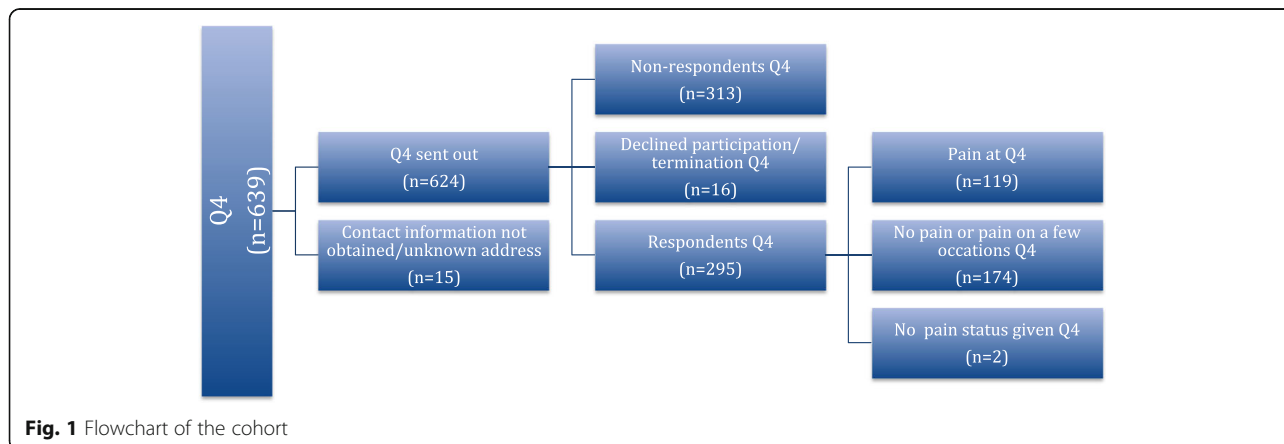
Q4
(n=639)

Q4 sent out
(n=624)

Contact information not obtained/unknown address
(n=15)

Non-respondents Q4
(n=313)

Declined participation/ termination Q4
(n=16)

Respondents Q4
(n=295)

Pain at Q4
(n=119)

No pain or pain on a few occations Q4
(n=174)

No pain status given Q4
(n=2)

Fig. 1 Flowchart of the cohort